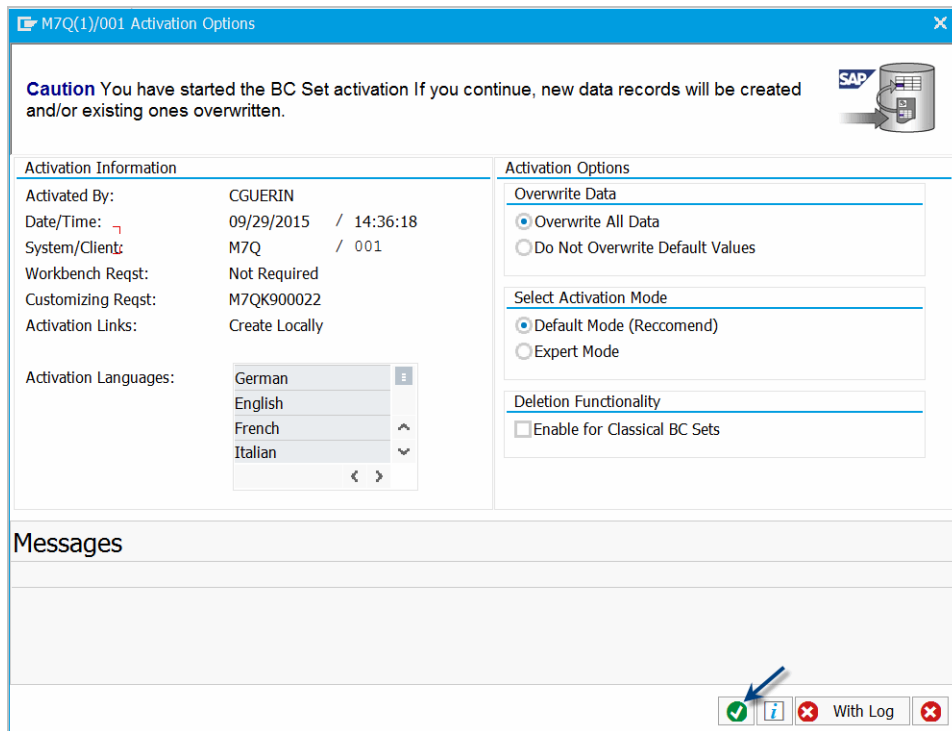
M7Q(1)/001 Activation Options

Caution You have started the BC Set activation If you continue, new data records will be created and/or existing ones overwritten.

SAP

Activation Information

| | | |
|---|---|---|
| Activated By: | CGUERIN | |
| Date/Time: | 09/29/2015 | / 14:36:18 |
| System/Client: | M7Q | / 001 |
| Workbench Reqst: | Not Required | |
| Customizing Reqst: | M7QK900022 | |
| Activation Links: | Create Locally | |

Activation Languages:

German
English
French
Italian

Activation Options

Overwrite Data

Overwrite All Data
Do Not Overwrite Default Values

Select Activation Mode

Default Mode (Reccomend)
Expert Mode

Deletion Functionality

Enable for Classical BC Sets

Messages

With Log